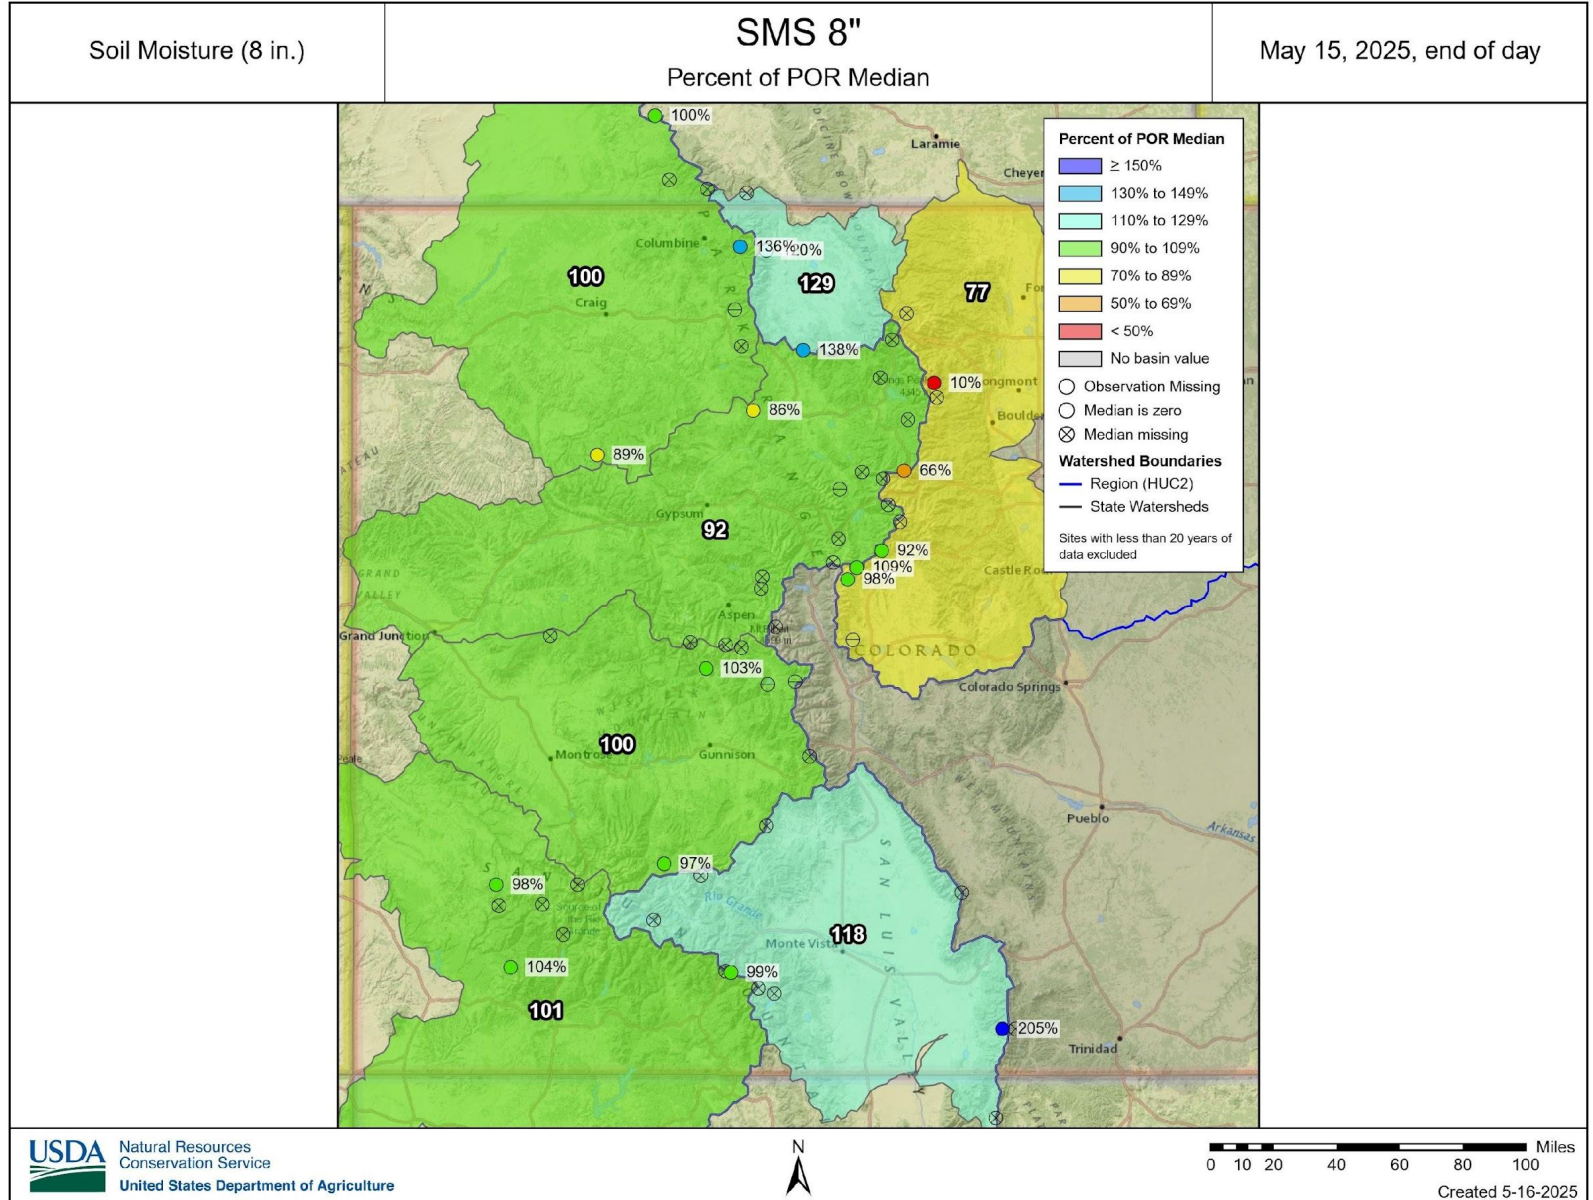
Soil Moisture (8 in.)

SMS 8"
Percent of POR Median

May 15, 2025, end of day

Percent of POR Median
≥ 150%
130% to 149%
110% to 129%
90% to 109%
70% to 89%
50% to 69%
< 50%
No basin value
Observation Missing
Median is zero
Median missing
Watershed Boundaries
Region (HUC2)
State Watersheds
Sites with less than 20 years of data excluded

100%
Laramie
Cheyen
Columbine
136%
120%
100
129
77
Craig
138%
10%
Longmont
86%
Boulder
89%
66%
Gypsum
92
92%
109%
98%
Castle Rock
Aspen
Grand Junction
103%
COLORADO
Colorado Springs
100
Montrose
Gunnison
Pueblo
Arkansas
97%
98%
Rio Grande
118
Monte Vista
104%
99%
101
205%
Trinidad
SAN LUIS VALLEY

USDA Natural Resources Conservation Service
United States Department of Agriculture

N

0 10 20 40 60 80 100 Miles
Created 5-16-2025